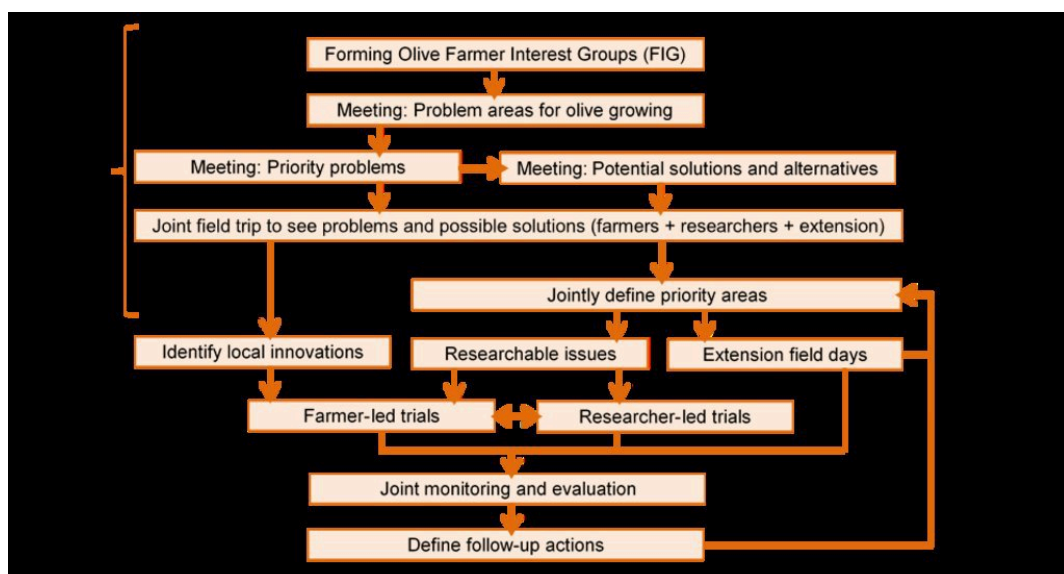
Forming Olive Farmer Interest Groups (FIG)

Meeting: Problem areas for olive growing

Meeting: Priority problems

Meeting: Potential solutions and alternatives

Joint field trip to see problems and possible solutions (farmers + researchers + extension)

Jointly define priority areas

Identify local innovations

Researchable issues

Extension field days

Farmer-led trials

Researcher-led trials

Joint monitoring and evaluation

Define follow-up actions